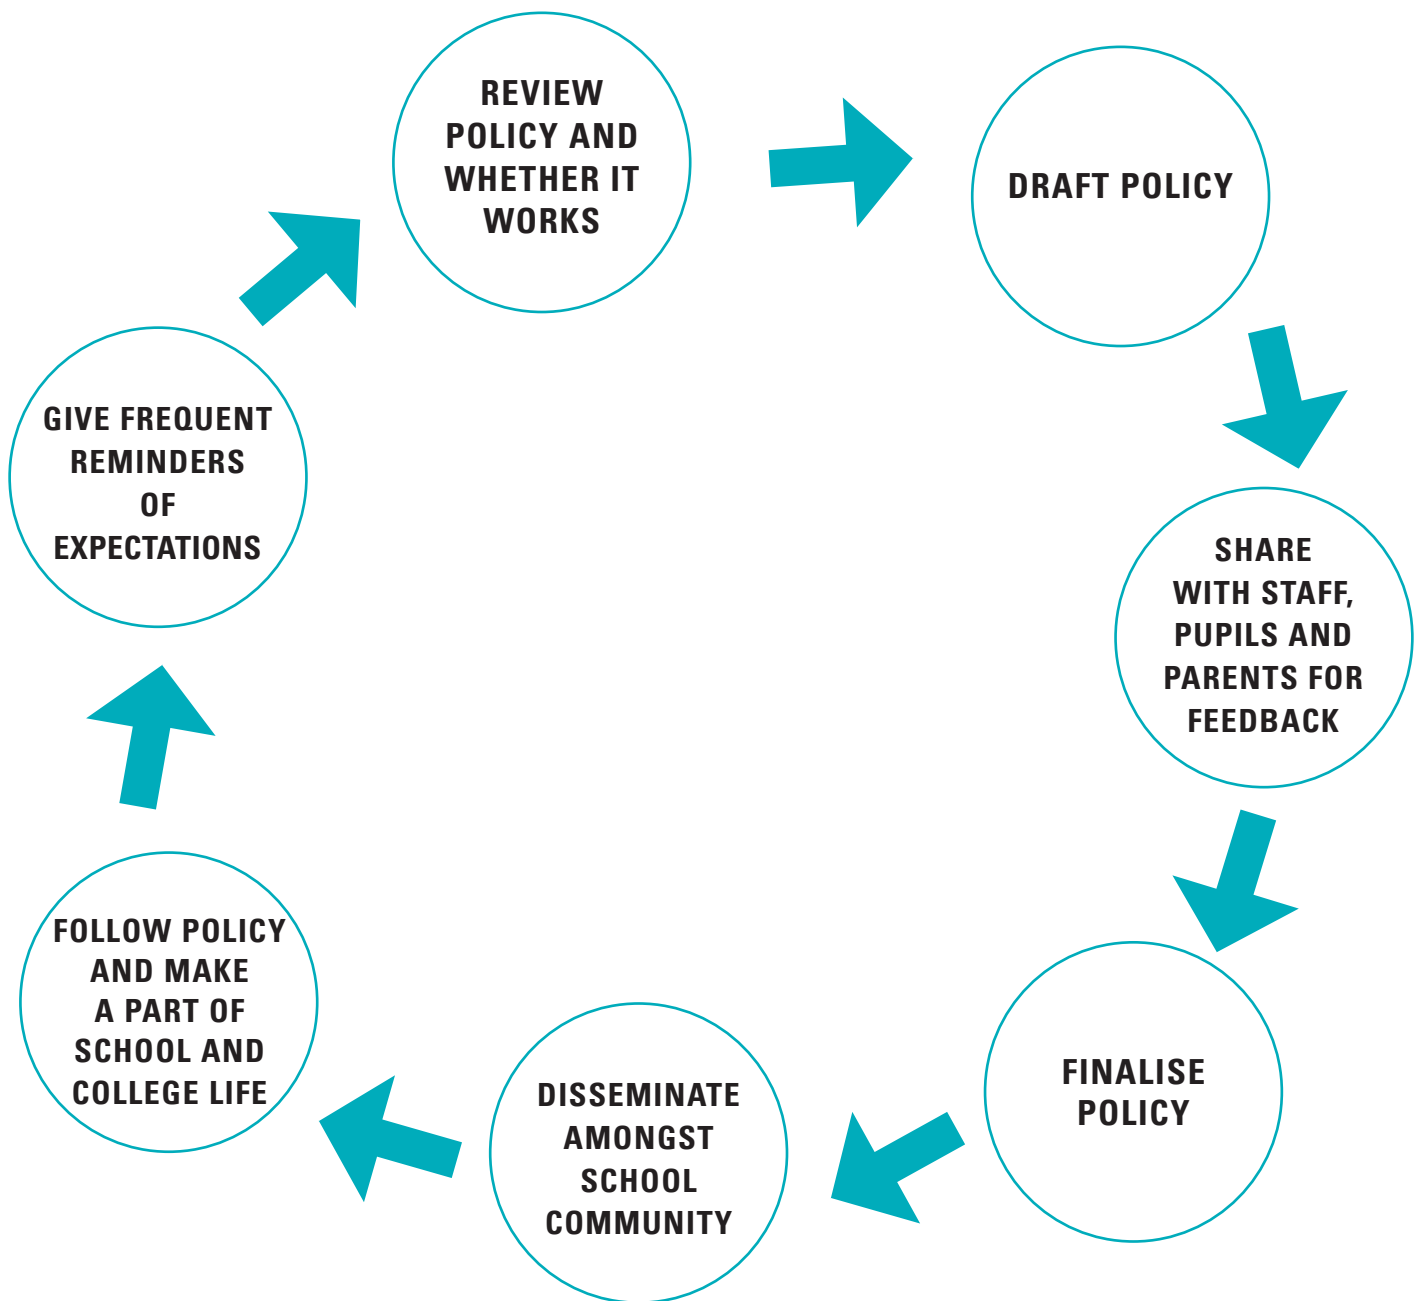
REVIEW POLICY AND WHETHER IT WORKS

DRAFT POLICY

SHARE WITH STAFF, PUPILS AND PARENTS FOR FEEDBACK

FINALISE POLICY

DISSEMINATE AMONGST SCHOOL COMMUNITY

FOLLOW POLICY AND MAKE A PART OF SCHOOL AND COLLEGE LIFE

GIVE FREQUENT REMINDERS OF EXPECTATIONS